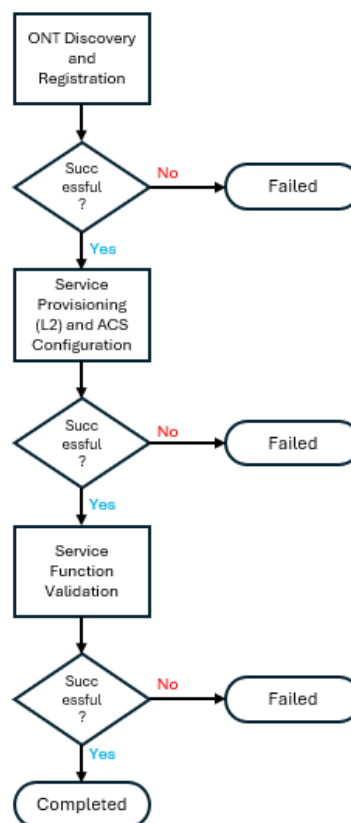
ONT Discovery and Registration

Succ essful ?

No

Failed

Yes

Service Provisioning (L2) and ACS Configuration

Succ essful ?

No

Failed

Yes

Service Function Validation

Succ essful ?

No

Failed

Yes

Completed